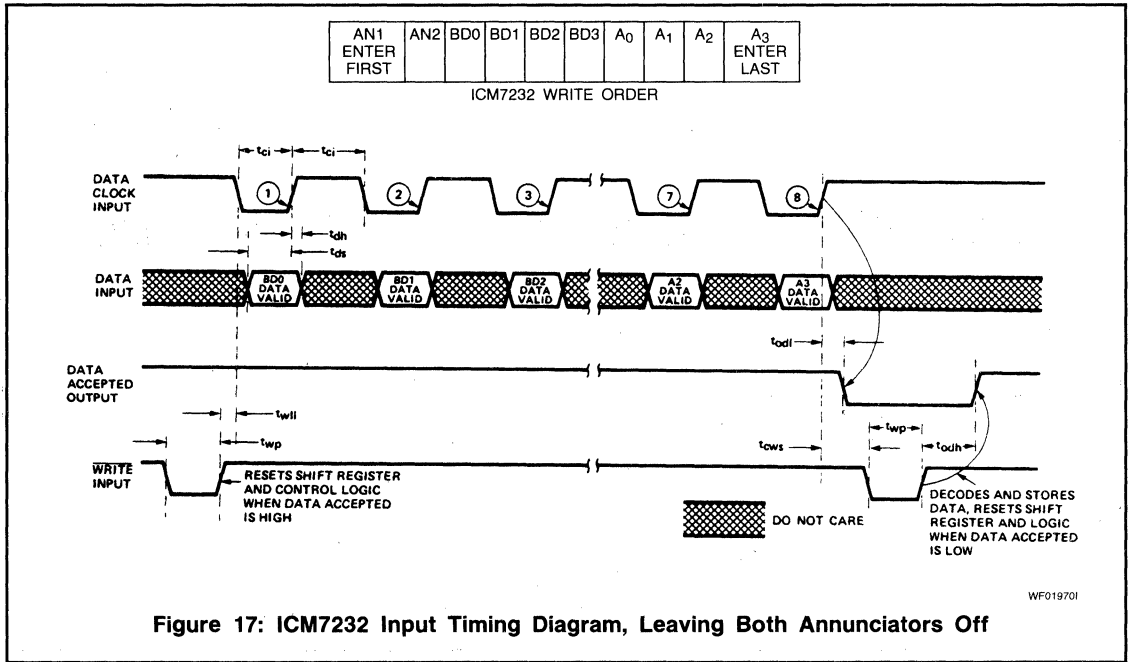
| AN1 ENTER FIRST | AN2 | BD0 | BD1 | BD2 | BD3 | $A_0$ | $A_1$ | $A_2$ | $A_3$ ENTER LAST |
|---|---|---|---|---|---|---|---|---|---|

ICM7232 WRITE ORDER

DATA CLOCK INPUT

$t_{ci}$ $t_{ci}$

1 2 3 7 8

$t_{dh}$

$t_{ds}$

DATA INPUT

BD0 DATA VALID

BD1 DATA VALID

BD2 DATA VALID

A2 DATA VALID

A3 DATA VALID

$t_{odl}$

DATA ACCEPTED OUTPUT

$t_{wil}$

$t_{wp}$

$t_{cws}$

$t_{wp}$

$t_{odh}$

$\overline{WRITE}$ INPUT

RESETS SHIFT REGISTER AND CONTROL LOGIC WHEN DATA ACCEPTED IS HIGH

DO NOT CARE

DECODES AND STORES DATA, RESETS SHIFT REGISTER AND LOGIC WHEN DATA ACCEPTED IS LOW

WF01970I

Figure 17: ICM7232 Input Timing Diagram, Leaving Both Annunciators Off